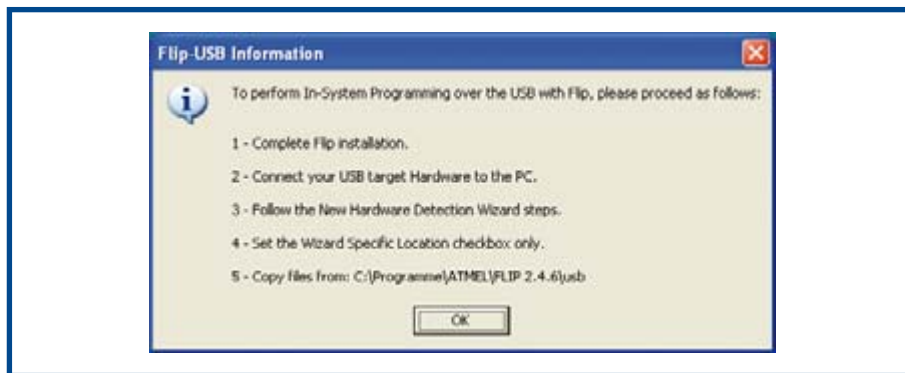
Flip-USB Information

To perform In-System Programming over the USB with Flip, please proceed as follows:

1 - Complete Flip installation.

2 - Connect your USB target Hardware to the PC.

3 - Follow the New Hardware Detection Wizard steps.

4 - Set the Wizard Specific Location checkbox only.

5 - Copy files from: C:\Programme\ATMEL\FLIP 2.4.6\usb

OK